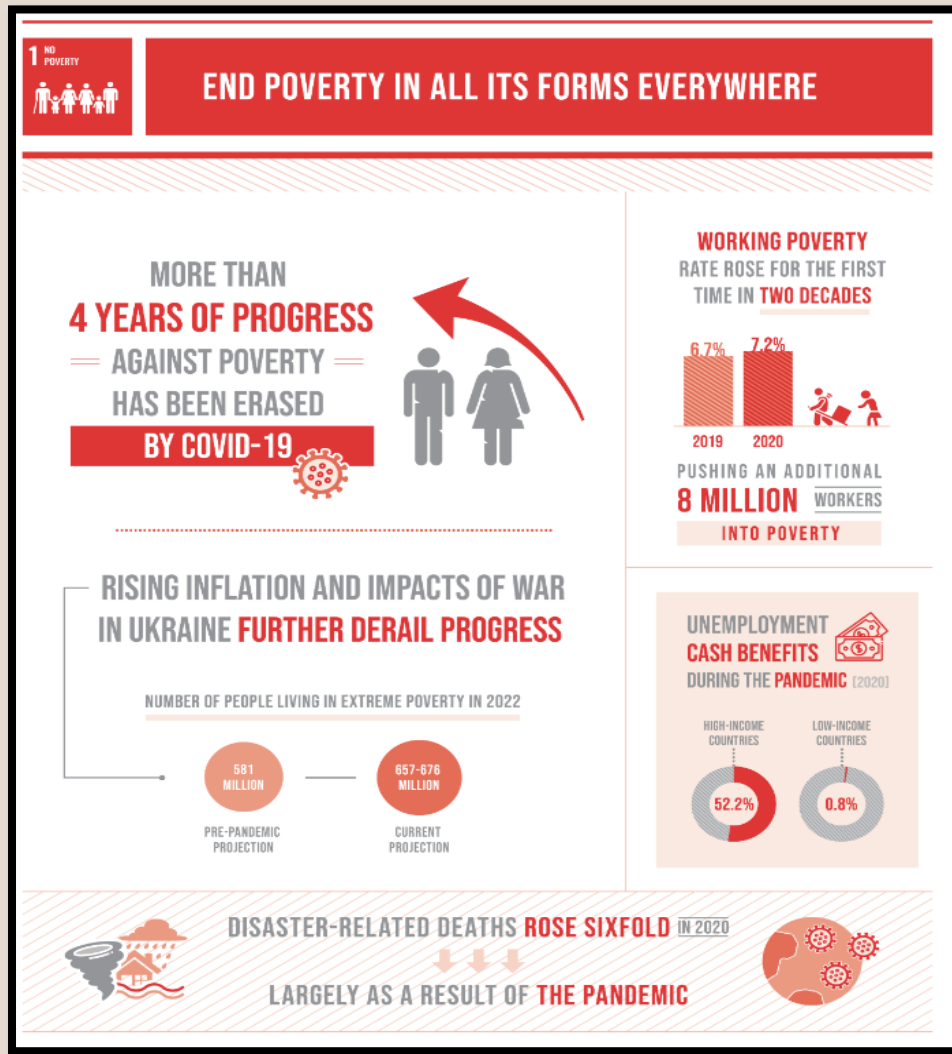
1 NO POVERTY

END POVERTY IN ALL ITS FORMS EVERYWHERE

MORE THAN
4 YEARS OF PROGRESS
AGAINST POVERTY
HAS BEEN ERASED
BY COVID-19

WORKING POVERTY
RATE ROSE FOR THE FIRST TIME IN TWO DECADES

6.7%
7.2%
2019
2020

PUSHING AN ADDITIONAL
8 MILLION WORKERS
INTO POVERTY

RISING INFLATION AND IMPACTS OF WAR IN UKRAINE FURTHER DERAIL PROGRESS

NUMBER OF PEOPLE LIVING IN EXTREME POVERTY IN 2022

581 MILLION
PRE-PANDEMIC PROJECTION

657-676 MILLION
CURRENT PROJECTION

UNEMPLOYMENT
CASH BENEFITS
DURING THE PANDEMIC [2020]

HIGH-INCOME COUNTRIES
52.2%

LOW-INCOME COUNTRIES
0.8%

DISASTER-RELATED DEATHS ROSE SIXFOLD IN 2020
LARGELY AS A RESULT OF THE PANDEMIC